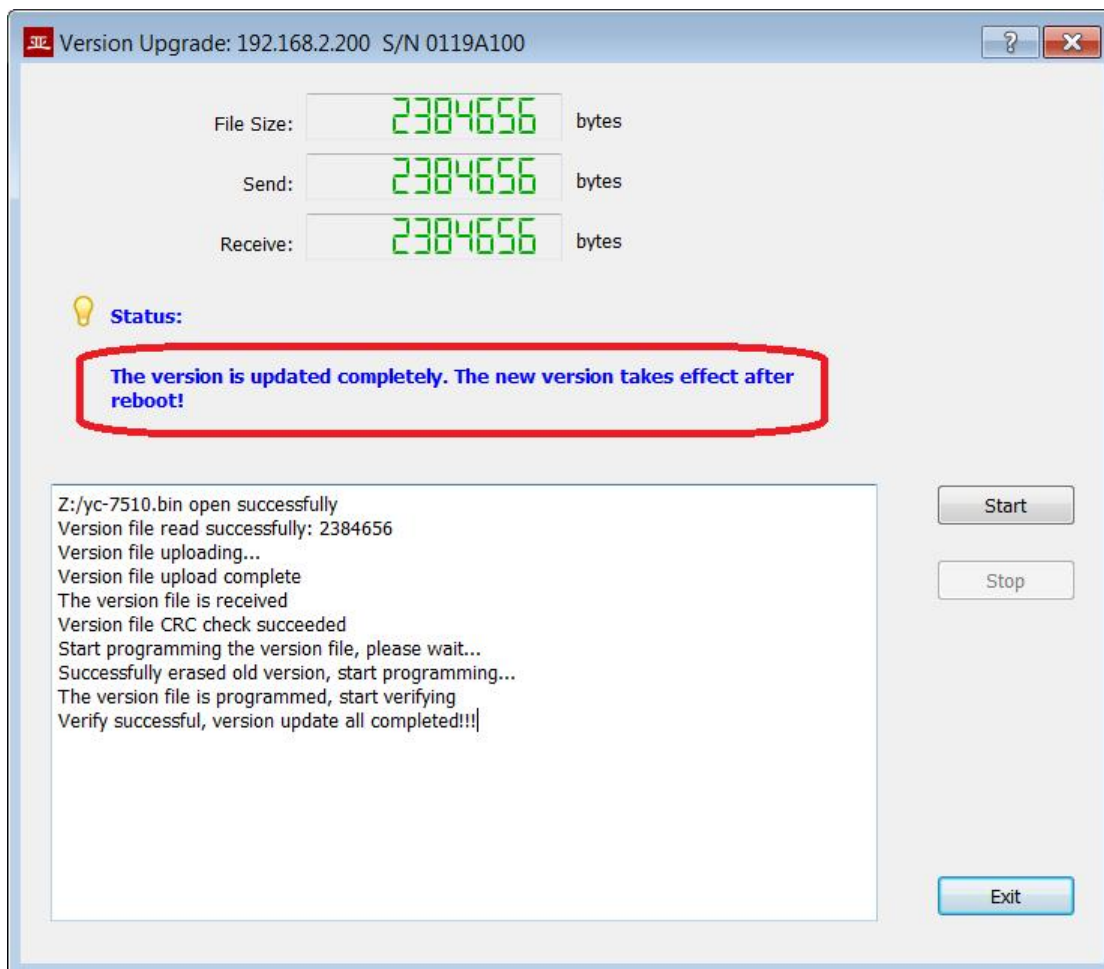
Version Upgrade: 192.168.2.200 S/N 0119A100

?

File Size: 2384656 bytes

Send: 2384656 bytes

Receive: 2384656 bytes

Status:

The version is updated completely. The new version takes effect after reboot!

Z:/yc-7510.bin open successfully
Version file read successfully: 2384656
Version file uploading...
Version file upload complete
The version file is received
Version file CRC check succeeded
Start programming the version file, please wait...
Successfully erased old version, start programming...
The version file is programmed, start verifying
Verify successful, version update all completed!!!

Start

Stop

Exit